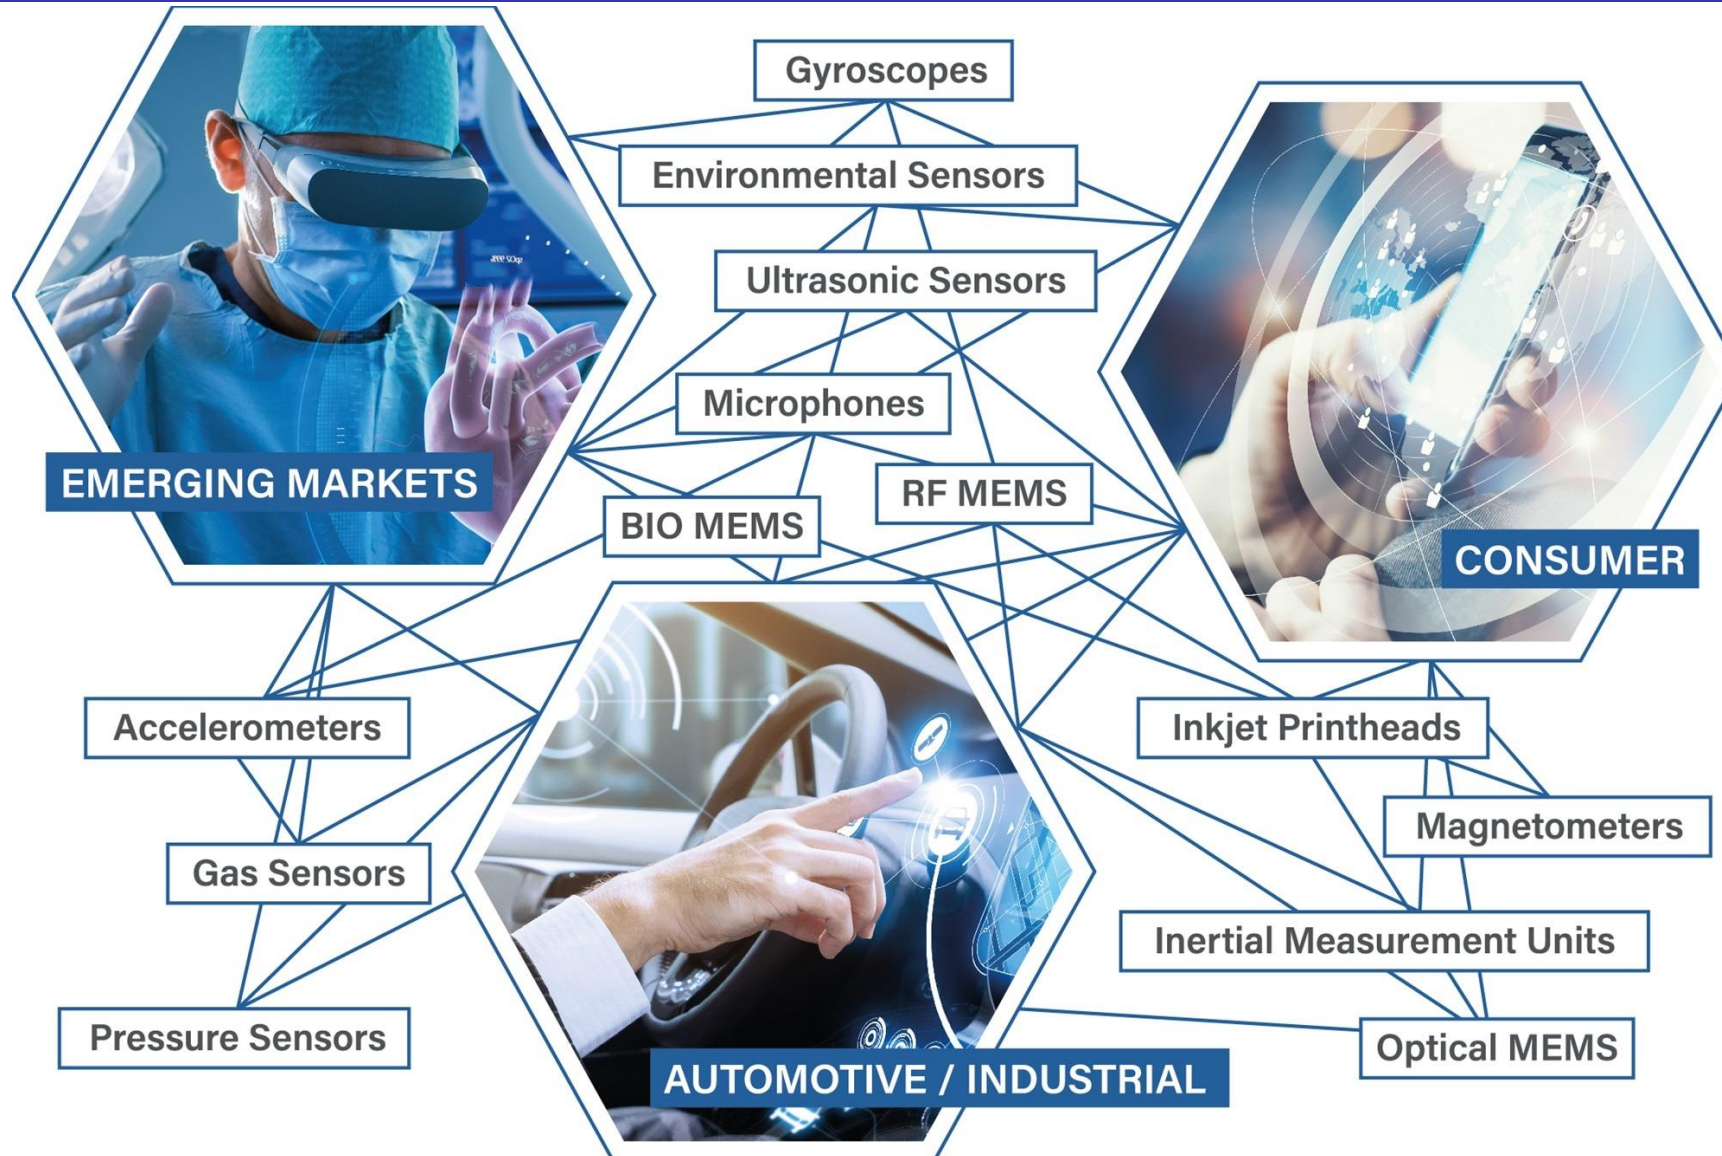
Gyroscopes

Environmental Sensors

Ultrasonic Sensors

Microphones

RF MEMS

BIO MEMS

EMERGING MARKETS

CONSUMER

Accelerometers

Gas Sensors

Pressure Sensors

Inkjet Printheads

Magnetometers

Inertial Measurement Units

Optical MEMS

AUTOMOTIVE / INDUSTRIAL